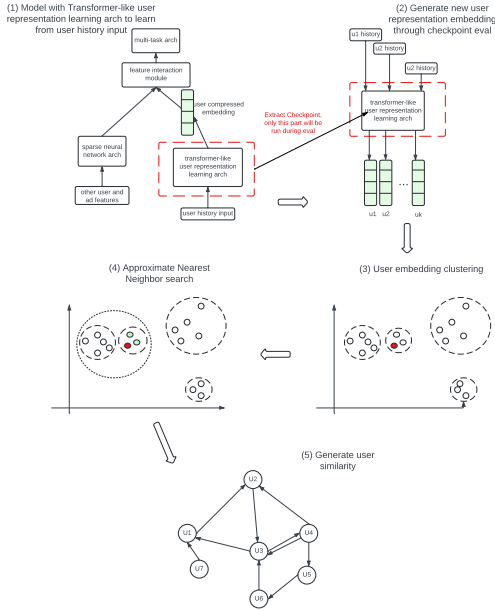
(1) Model with Transformer-like user representation learning arch to learn from user history input

multi-task arch

feature interaction module

user compressed embedding

sparse neural network arch

transformer-like user representation learning arch

other user and ad features

user history input

Extract Checkpoint, only this part will be run during eval

(2) Generate new user representation embedding through checkpoint eval

u1 history

u2 history

u2 history

transformer-like user representation learning arch

...

u1 u2 uk

(4) Approximate Nearest Neighbor search

(3) User embedding clustering

(5) Generate user similarity

U2

U1

U3

U4

U7

U5

U6